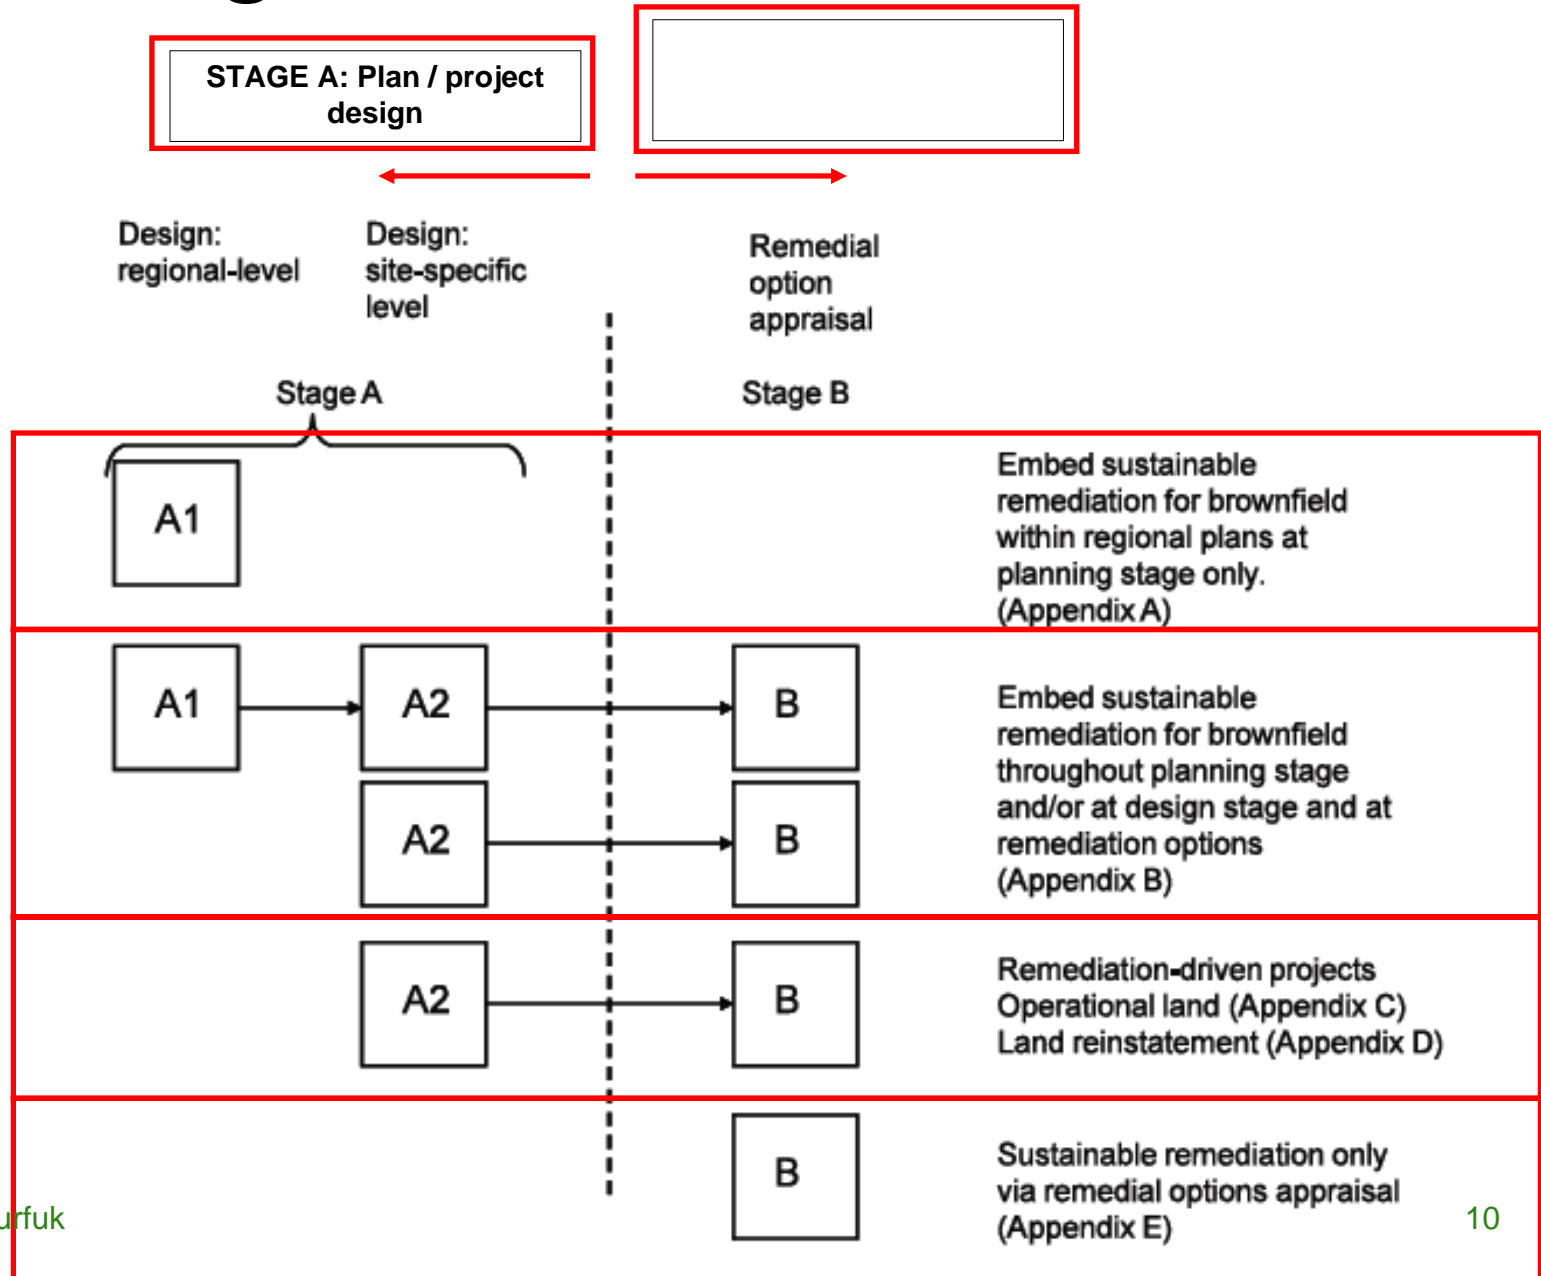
STAGE A: Plan / project design

Design: regional-level

Design: site-specific level

Remedial option appraisal

Stage A

Stage B

A1

Embed sustainable remediation for brownfield within regional plans at planning stage only. (Appendix A)

A1

A2

B

A2

B

Embed sustainable remediation for brownfield throughout planning stage and/or at design stage and at remediation options (Appendix B)

A2

B

Remediation-driven projects
Operational land (Appendix C)
Land reinstatement (Appendix D)

B

Sustainable remediation only via remedial options appraisal (Appendix E)

rfuk

10